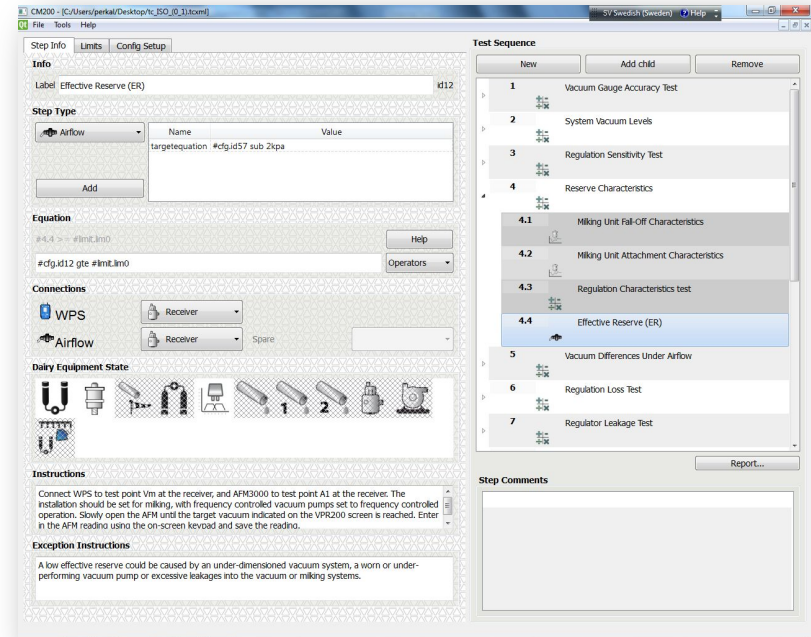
CM200 - [C:/Users/perkal/Desktop/tc_ISO_(0_1).tcxml]

SV Swedish (Sweden) Help

File Tools Help

Step Info | Limits | Config Setup

Info

Label Effective Reserve (ER) id12

Step Type

Airflow

| Name | Value |
|---|---|
| targetequation | #cfg.id57 sub 2kpa |

Add

Equation

#4.4 >= #limit.lim0

Help

#cfg.id12 gte #limit.lim0

Operators

Connections

WPS Receiver

Airflow Receiver Spare

Dairy Equipment State

1 2

Instructions

Connect WPS to test point Vm at the receiver, and AFM3000 to test point A1 at the receiver. The installation should be set for milking, with frequency controlled vacuum pumps set to frequency controlled operation. Slowly open the AFM until the target vacuum indicated on the VPR200 screen is reached. Enter in the AFM reading using the on-screen keypad and save the reading.

Exception Instructions

A low effective reserve could be caused by an under-dimensioned vacuum system, a worn or under-performing vacuum pump or excessive leakages into the vacuum or milking systems.

Test Sequence

New | Add child | Remove

1 Vacuum Gauge Accuracy Test

2 System Vacuum Levels

3 Regulation Sensitivity Test

4 Reserve Characteristics

4.1 Milking Unit Fall-Off Characteristics

4.2 Milking Unit Attachment Characteristics

4.3 Regulation Characteristics test

4.4 Effective Reserve (ER)

5 Vacuum Differences Under Airflow

6 Regulation Loss Test

7 Regulator Leakage Test

Report...

Step Comments